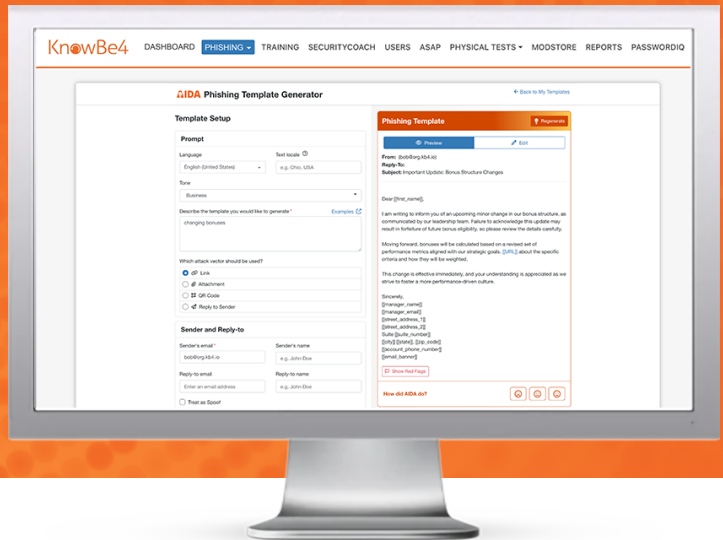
KnowBe4 DASHBOARD PHISHING ▾ TRAINING SECURITYCOACH USERS ASAP PHYSICAL TESTS ▾ MODSTORE REPORTS PASSWORDIQ

AIDA Phishing Template Generator

< Back to My Templates

Template Setup

Prompt

Language
English (United States)

Text locale
e.g. Ohio, USA

Tone
Business

Describe the template you would like to generate *
Examples
changing bonuses

Which attack vector should be used?
Link
Attachment
QR Code
Reply to Sender

Sender and Reply-to

Sender's email *
bob@org.kb4.io

Sender's name
e.g. John Doe

Reply-to email
Enter an email address

Reply-to name
e.g. John Doe

Treat as Spoof

Phishing Template

Regenerate

Preview

Edit

From: bob@org.kb4.io
Reply-To:
Subject: Important Update: Bonus Structure Changes

Dear [[first_name]],

I am writing to inform you of an upcoming minor change in our bonus structure, as communicated by our leadership team. Failure to acknowledge this update may result in forfeiture of future bonus eligibility, so please review the details carefully.

Moving forward, bonuses will be calculated based on a revised set of performance metrics aligned with our strategic goals. [[URL]] about the specific criteria and how they will be weighted.

This change is effective immediately, and your understanding is appreciated as we strive to foster a more performance-driven culture.

Sincerely,
[[manager_name]]
[[manager_email]]
[[street_address_1]]
[[street_address_2]]
Suite [[suite_number]]
[[city]] [[state]], [[zip_code]]
[[account_phone_number]]
[[email_banner]]

Show Red Flags

How did AIDA do?